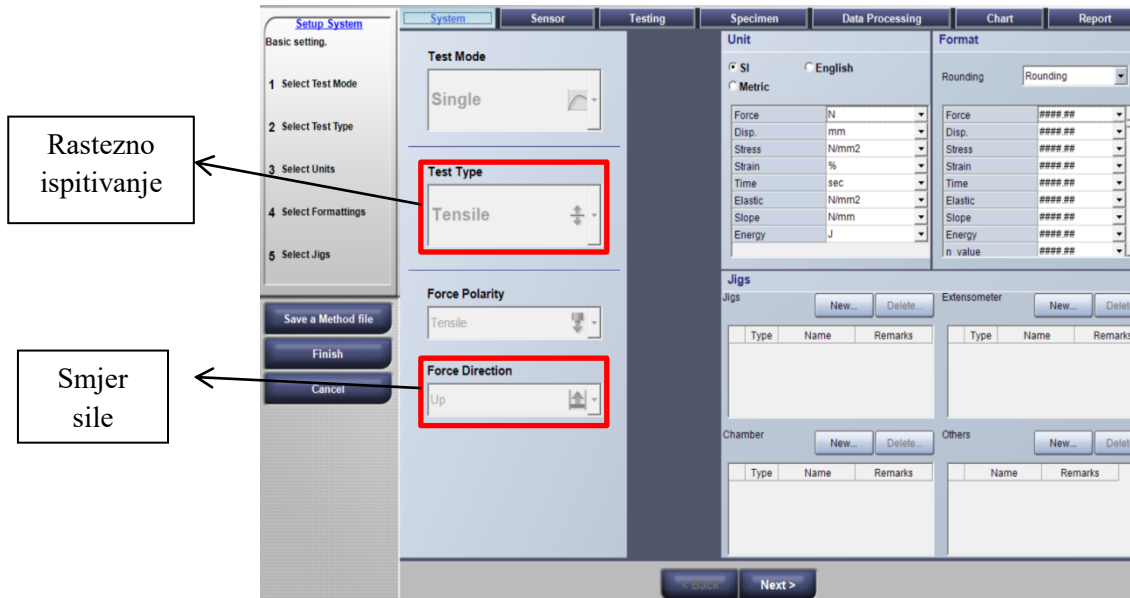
Rastezno ispitivanje

Smjer sile

Setup System
Basic setting.
1 Select Test Mode
2 Select Test Type
3 Select Units
4 Select Formattings
5 Select Jigs

Save a Method file
Finish
Cancel

System | Sensor | Testing | Specimen | Data Processing | Chart | Report

Test Mode
Single

Test Type
Tensile

Force Polarity
Tensile

Force Direction
Up

Unit
SI English
Metric

| | |
|---|---|
| Force | N |
| Disp. | mm |
| Stress | N/mm2 |
| Strain | % |
| Time | sec |
| Elastic | N/mm2 |
| Slope | N/mm |
| Energy | J |

Format
Rounding Rounding

| | |
|---|---|
| Force | ####.## |
| Disp. | ####.## |
| Stress | ####.## |
| Strain | ####.## |
| Time | ####.## |
| Elastic | ####.## |
| Slope | ####.## |
| Energy | ####.## |
| n_value | ####.## |

Jigs
Jigs New... Delete...

| Type | Name | Remarks |
|---|---|---|

Extensometer New... Delete

| Type | Name | Remarks |
|---|---|---|

Chamber New... Delete...

| Type | Name | Remarks |
|---|---|---|

Others New... Delete

| Name | Remarks |
|---|---|

< Back
Next >